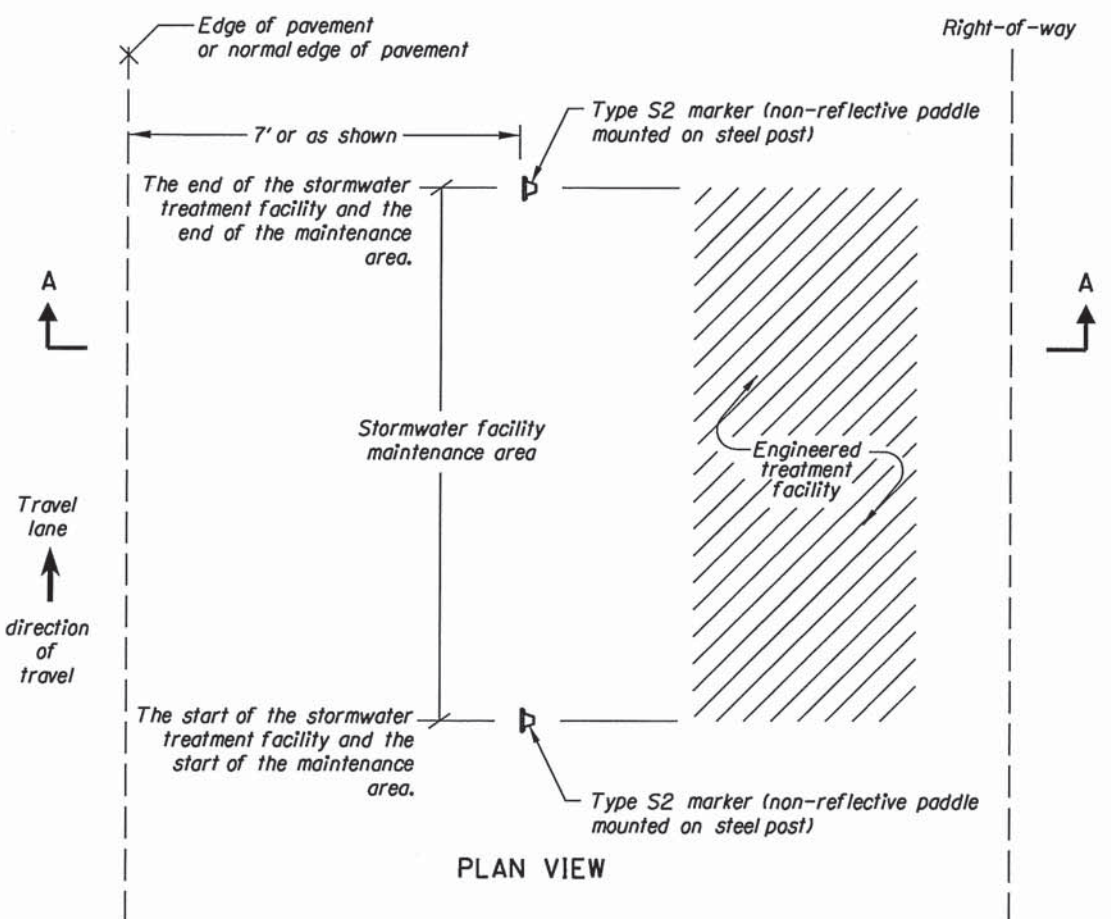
Edge of pavement or normal edge of pavement

Right-of-way

7' or as shown

Type S2 marker (non-reflective paddle mounted on steel post)

The end of the stormwater treatment facility and the end of the maintenance area.

A

A

Stormwater facility maintenance area

Engineered treatment facility

Travel lane

direction of travel

The start of the stormwater treatment facility and the start of the maintenance area.

Type S2 marker (non-reflective paddle mounted on steel post)

PLAN VIEW